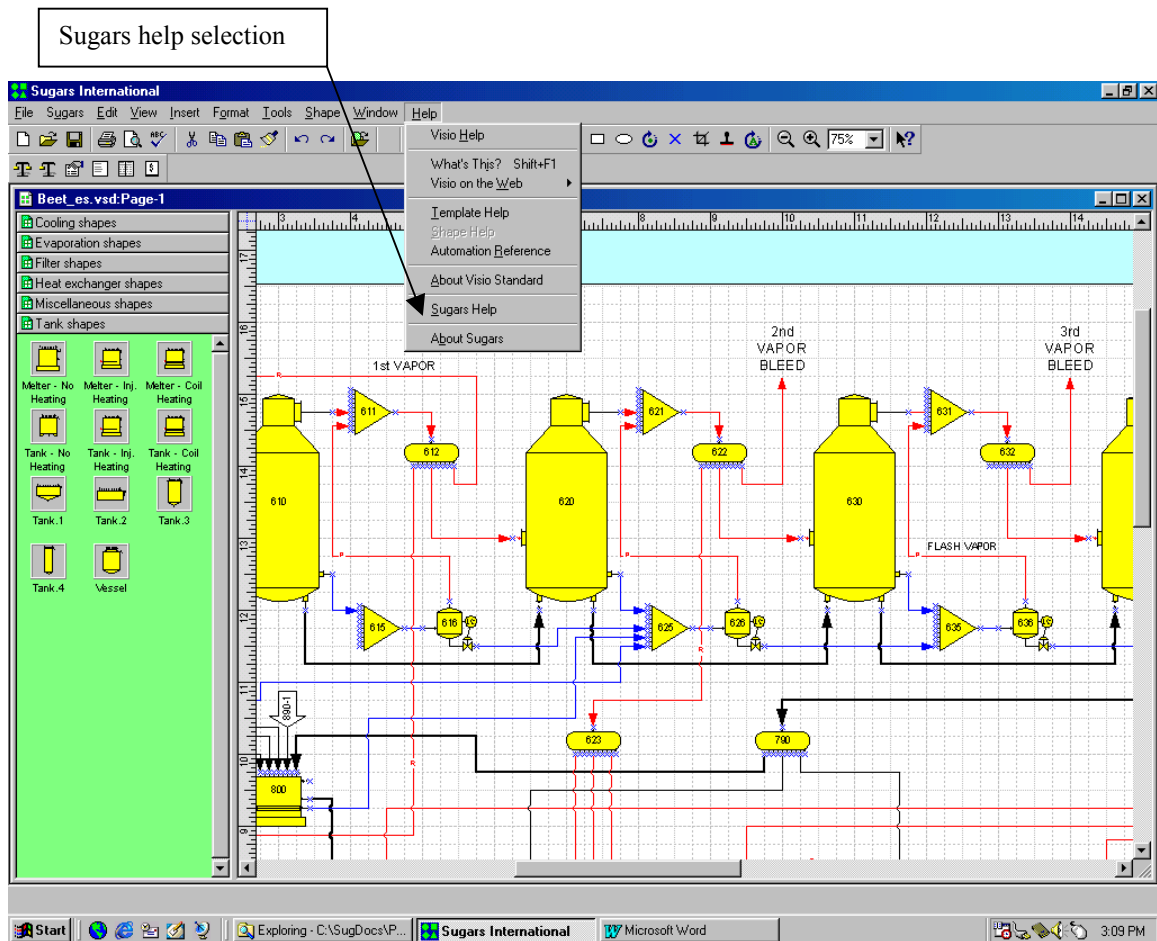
Sugars help selection

Sugars International

File Sugars Edit View Insert Format Tools Shape Window Help

75%

Visio Help
What's This? Shift+F1
Visio on the Web
Template Help
Shape Help
Automation Reference
About Visio Standard
Sugars Help
About Sugars

Beet_es.vsd:Page-1

Cooling shapes
Evaporation shapes
Filter shapes
Heat exchanger shapes
Miscellaneous shapes
Tank shapes

Melter - No Heating
Melter - Inj. Heating
Melter - Coil Heating
Tank - No Heating
Tank - Inj. Heating
Tank - Coil Heating
Tank.1
Tank.2
Tank.3
Tank.4
Vessel

3 9 10 11 12 13 14

17 16 15 14 13 12 11 10 9

1st VAPOR

2nd VAPOR BLEED

3rd VAPOR BLEED

FLASH VAPOR

610 611 612 615 616 620 621 622 623 625 626 630 631 632 635 636 790 800 890-1

Start | Exploring - C:\SugDocs\P... | Sugars International | Microsoft Word | 3:09 PM